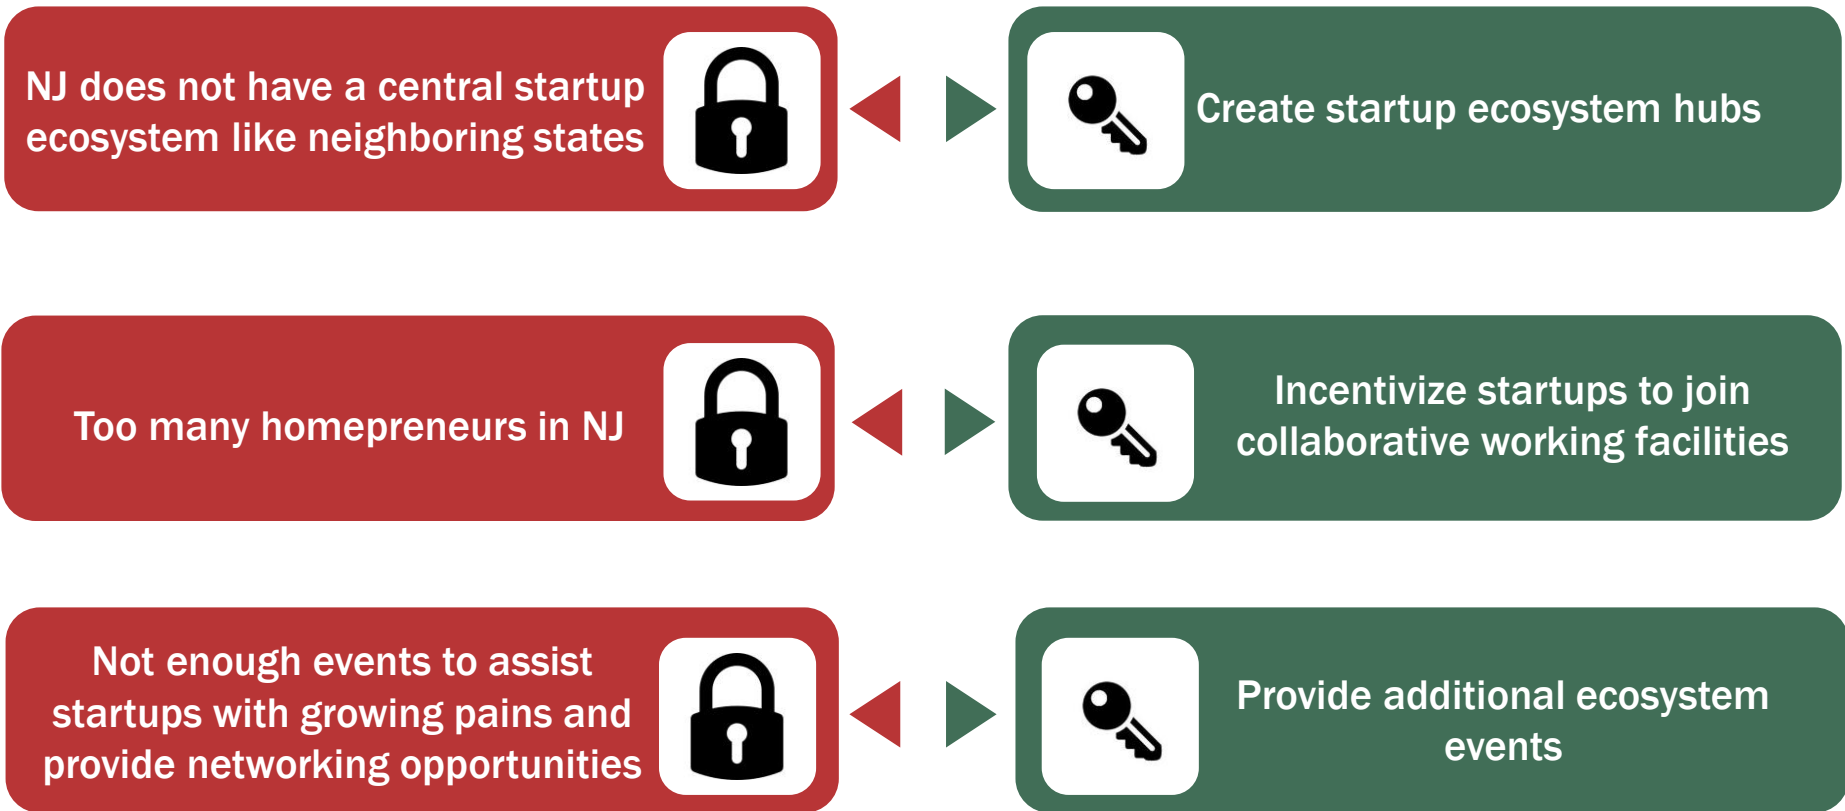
NJ does not have a central startup ecosystem like neighboring states

Create startup ecosystem hubs

Too many homepreneurs in NJ

Incentivize startups to join collaborative working facilities

Not enough events to assist startups with growing pains and provide networking opportunities

Provide additional ecosystem events